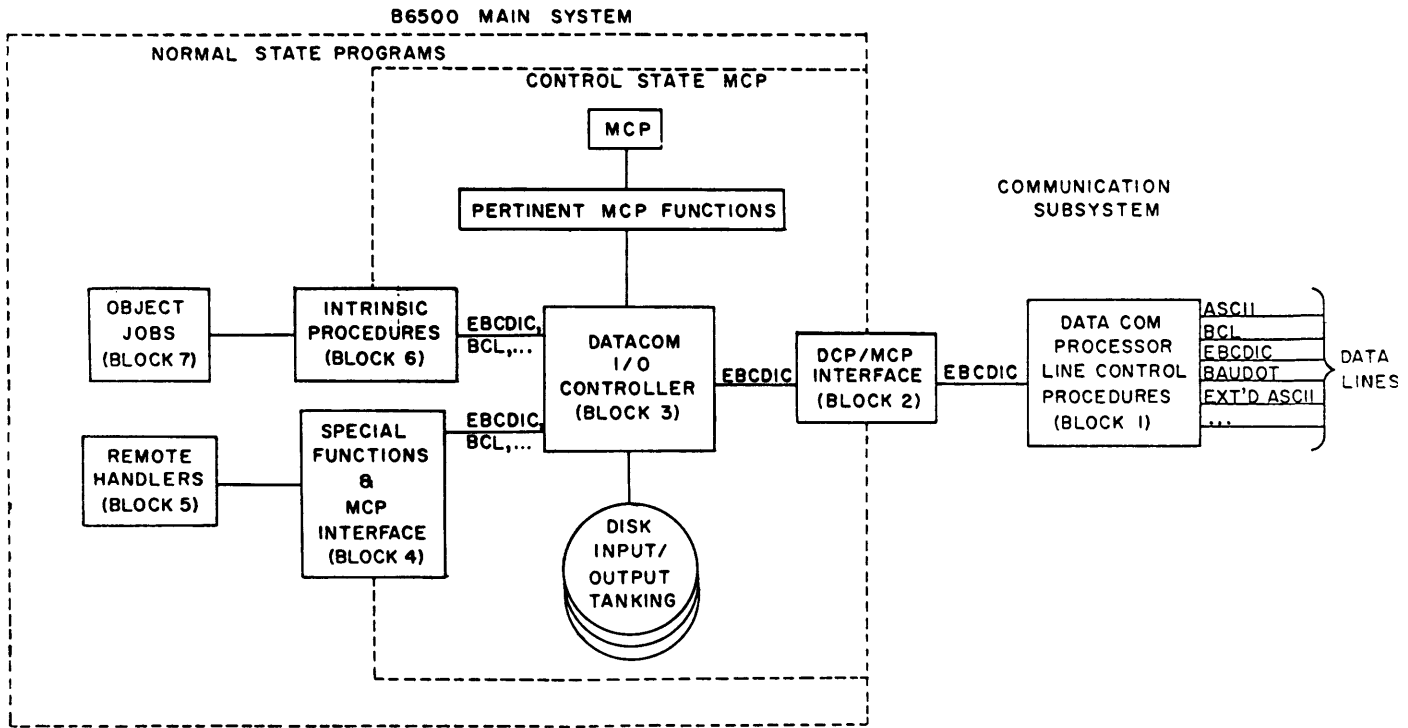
B6500 MAIN SYSTEM

NORMAL STATE PROGRAMS

CONTROL STATE MCP

MCP

PERTINENT MCP FUNCTIONS

COMMUNICATION SUBSYSTEM

OBJECT JOBS (BLOCK 7)

INTRINSIC PROCEDURES (BLOCK 6)

EBCDIC, BCL,...

DATACOM I/O CONTROLLER (BLOCK 3)

EBCDIC

DCP/MCP INTERFACE (BLOCK 2)

EBCDIC

DATA COM PROCESSOR LINE CONTROL PROCEDURES (BLOCK 1)

ASCII
BCL
EBCDIC
BAUDOT
EXT'D ASCII
...

DATA LINES

REMOTE HANDLERS (BLOCK 5)

SPECIAL FUNCTIONS & MCP INTERFACE (BLOCK 4)

EBCDIC, BCL,...

DISK INPUT/ OUTPUT TANKING